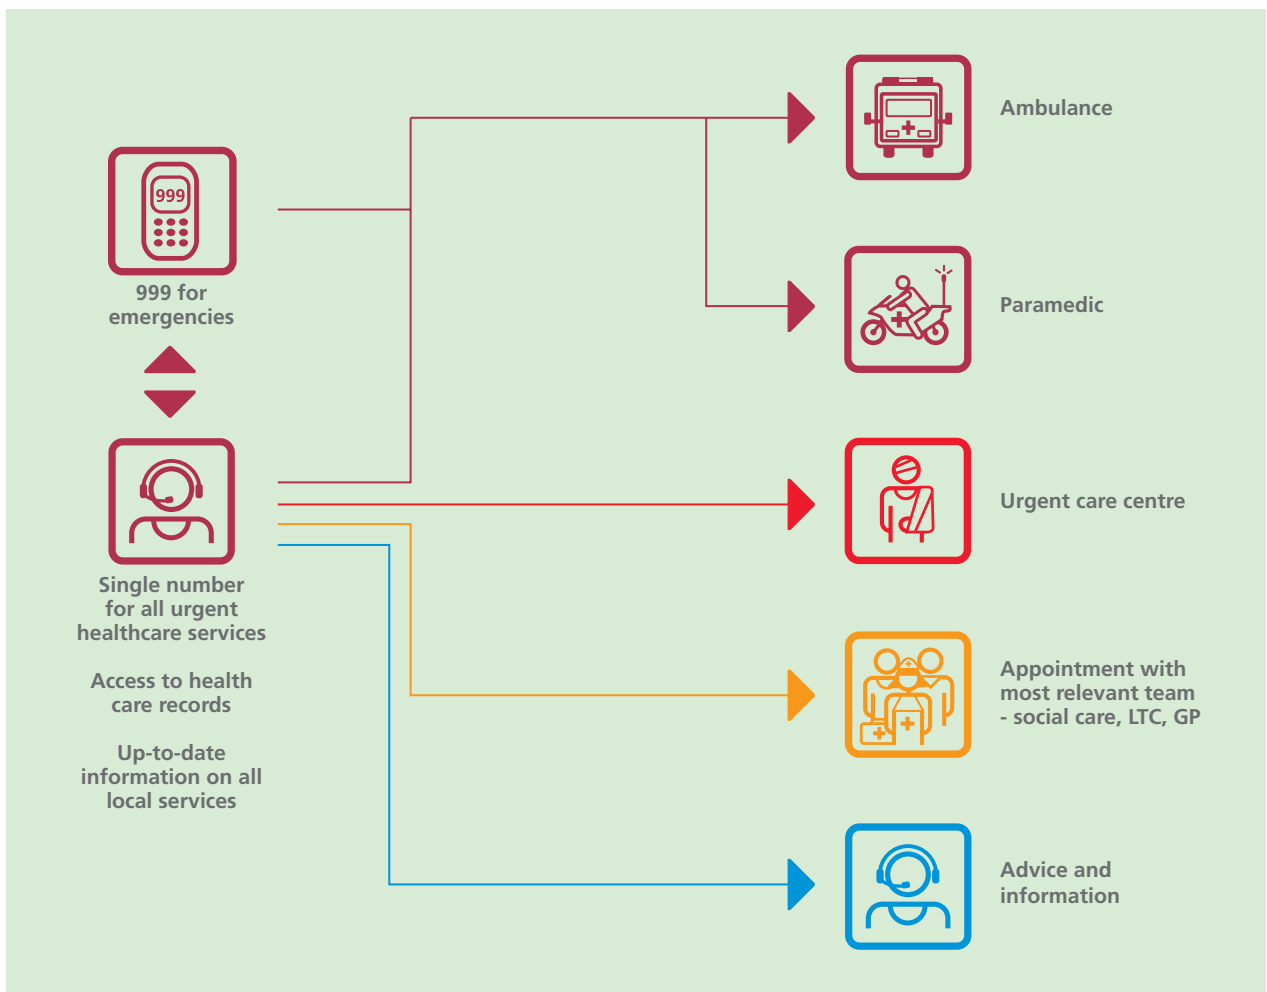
999

999 for emergencies

Single number for all urgent healthcare services

Access to health care records

Up-to-date information on all local services

Ambulance

Paramedic

Urgent care centre

Appointment with most relevant team - social care, LTC, GP

Advice and information